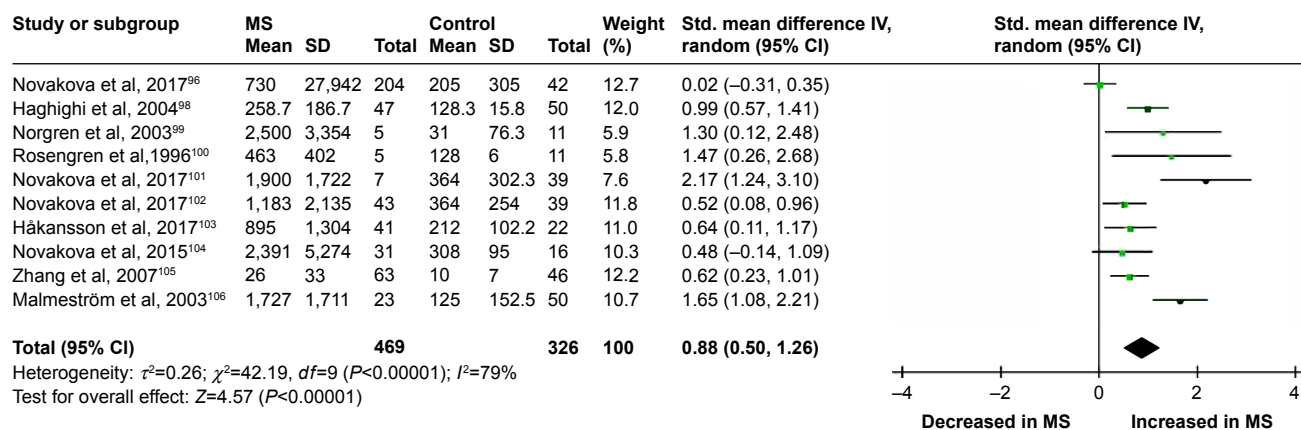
| Study or subgroup | MS Mean | MS SD | MS Total | Control Mean | Control SD | Control Total | Weight (%) | Std. mean difference IV, random (95% CI) |
|---|---|---|---|---|---|---|---|---|
| Novakova et al, 2017$^{96}$ | 730 | 27,942 | 204 | 205 | 305 | 42 | 12.7 | 0.02 (–0.31, 0.35) |
| Haghighi et al, 2004$^{98}$ | 258.7 | 186.7 | 47 | 128.3 | 15.8 | 50 | 12.0 | 0.99 (0.57, 1.41) |
| Norgren et al, 2003$^{99}$ | 2,500 | 3,354 | 5 | 31 | 76.3 | 11 | 5.9 | 1.30 (0.12, 2.48) |
| Rosengren et al,1996$^{100}$ | 463 | 402 | 5 | 128 | 6 | 11 | 5.8 | 1.47 (0.26, 2.68) |
| Novakova et al, 2017$^{101}$ | 1,900 | 1,722 | 7 | 364 | 302.3 | 39 | 7.6 | 2.17 (1.24, 3.10) |
| Novakova et al, 2017$^{102}$ | 1,183 | 2,135 | 43 | 364 | 254 | 39 | 11.8 | 0.52 (0.08, 0.96) |
| Håkansson et al, 2017$^{103}$ | 895 | 1,304 | 41 | 212 | 102.2 | 22 | 11.0 | 0.64 (0.11, 1.17) |
| Novakova et al, 2015$^{104}$ | 2,391 | 5,274 | 31 | 308 | 95 | 16 | 10.3 | 0.48 (–0.14, 1.09) |
| Zhang et al, 2007$^{105}$ | 26 | 33 | 63 | 10 | 7 | 46 | 12.2 | 0.62 (0.23, 1.01) |
| Malmeström et al, 2003$^{106}$ | 1,727 | 1,711 | 23 | 125 | 152.5 | 50 | 10.7 | 1.65 (1.08, 2.21) |
| **Total (95% CI)** | | | **469** | | | **326** | **100** | **0.88 (0.50, 1.26)** |

Heterogeneity: $\tau^2$=0.26; $\chi^2$=42.19, $df$=9 ($P$<0.00001); $I^2$=79%
Test for overall effect: $Z$=4.57 ($P$<0.00001)

Std. mean difference IV, random (95% CI)

–4 –2 0 2 4

Decreased in MS Increased in MS